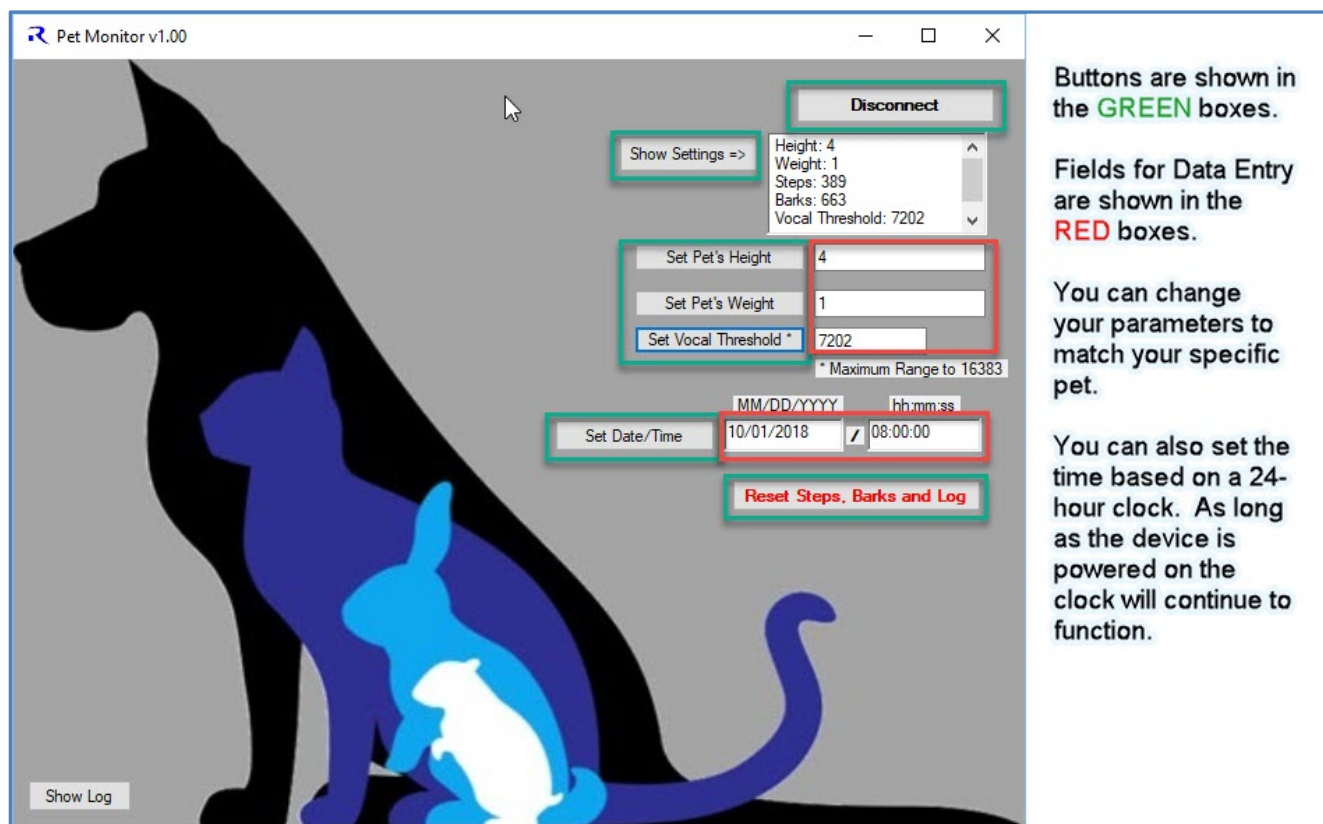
Pet Monitor v1.00

Disconnect

Show Settings =>

Height: 4
Weight: 1
Steps: 389
Barks: 663
Vocal Threshold: 7202

Set Pet's Height | 4

Set Pet's Weight | 1

Set Vocal Threshold * | 7202

* Maximum Range to 16383

MM/DD/YYYY | hh:mm:ss

Set Date/Time | 10/01/2018 / 08:00:00

Reset Steps, Barks and Log

Show Log

Buttons are shown in the GREEN boxes.

Fields for Data Entry are shown in the RED boxes.

You can change your parameters to match your specific pet.

You can also set the time based on a 24-hour clock. As long as the device is powered on the clock will continue to function.